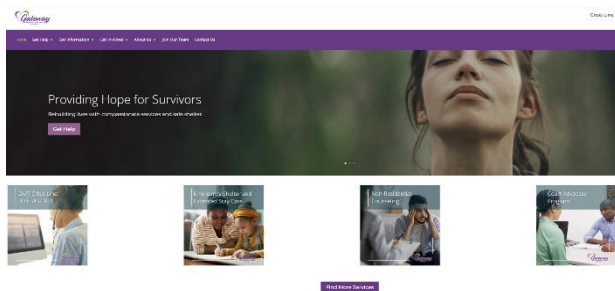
Gateway

Crisis Line

Home Get Help Get Information Get Involved About Us Join Our Team Contact Us

Providing Hope for Survivors

Rebuilding lives with compassionate services and safe shelter.

Get Help

24/7 Crisis Line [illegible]

Emergency Shelter and Extended Stay Care

Non-Residential Counseling

Court Advocacy Program

Find More Services